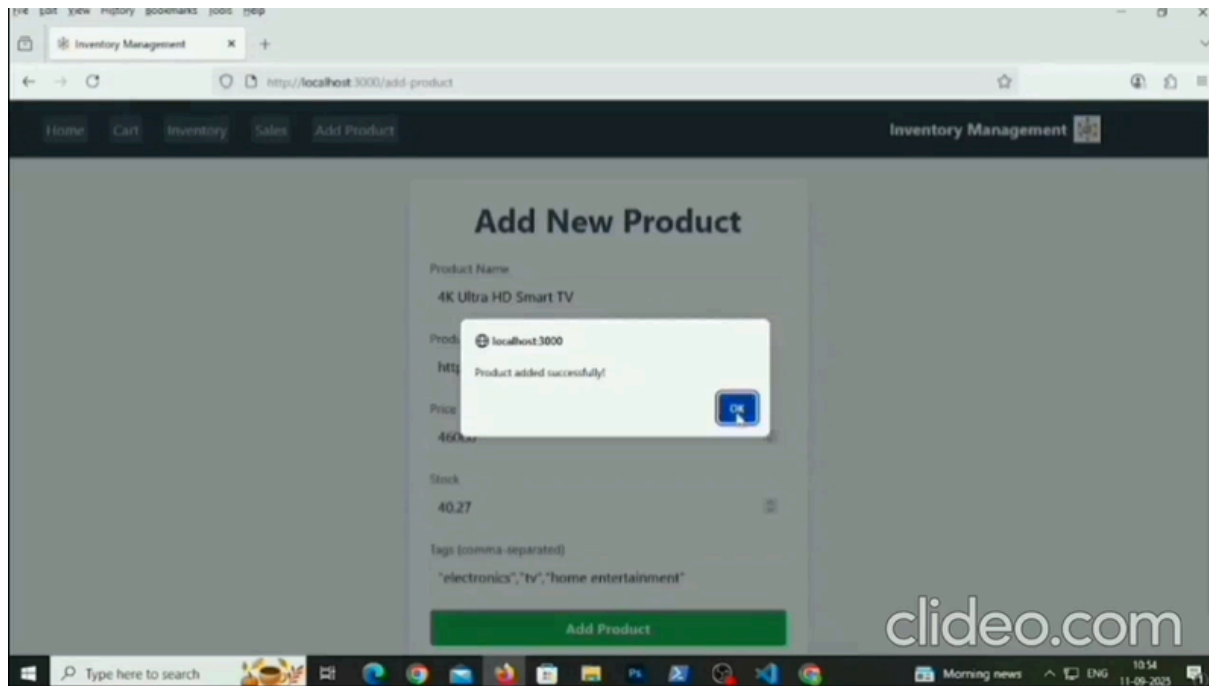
File Edit View History Bookmarks Tools Help

Inventory Management ×

http://localhost:3000/add-product

Home Cart Inventory Sales Add Product

Inventory Management

Add New Product

Product Name

4K Ultra HD Smart TV

Prod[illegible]

http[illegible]

Price

460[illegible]

localhost:3000

Product added successfully!

OK

Stock

40.27

Tags (comma-separated)

"electronics","tv","home entertainment"

Add Product

clideo.com

Type here to search

Morning news ENG 10:54 11-09-2025